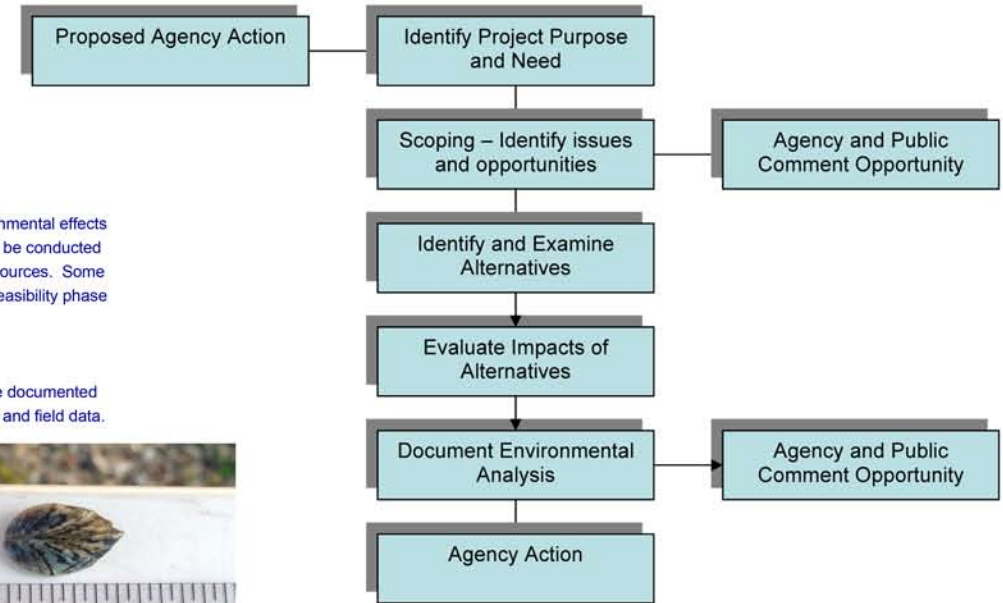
Proposed Agency Action

Identify Project Purpose and Need

Scoping – Identify issues and opportunities

Agency and Public Comment Opportunity

nmental effects be conducted ources. Some easibility phase

Identify and Examine Alternatives

Evaluate Impacts of Alternatives

e documented and field data.

Document Environmental Analysis

Agency and Public Comment Opportunity

Agency Action